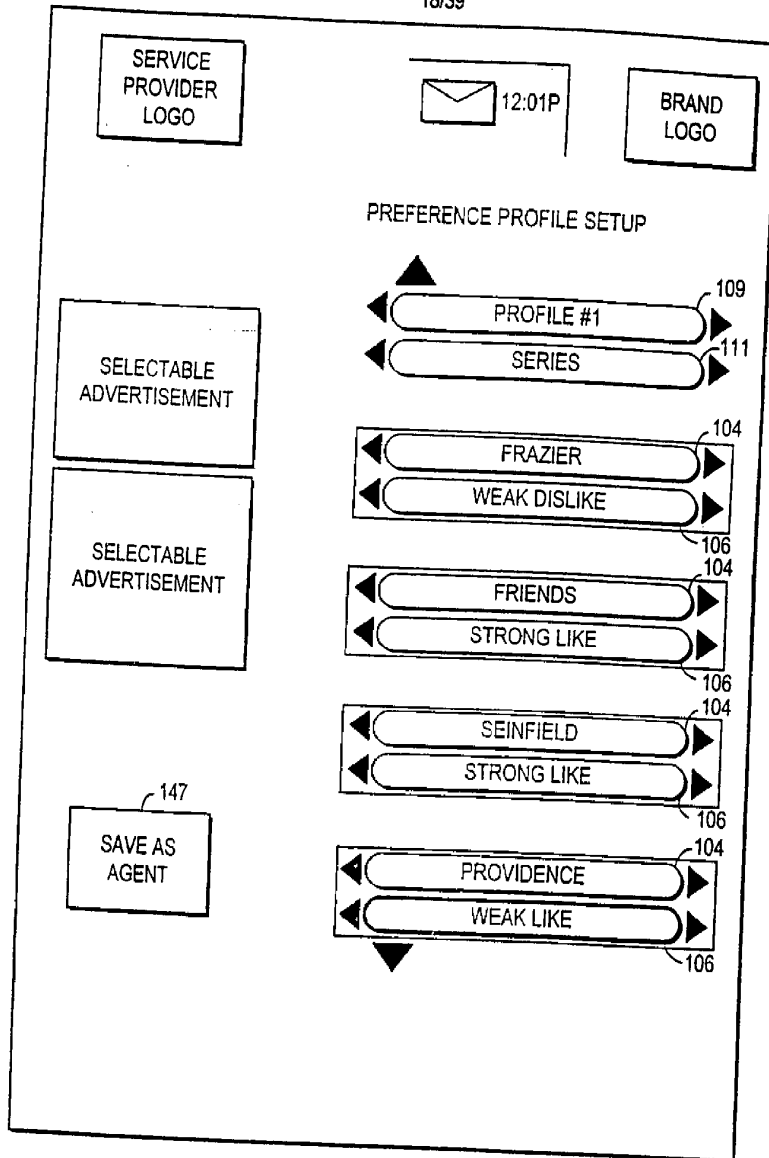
18/39

SERVICE PROVIDER LOGO

12:01P

BRAND LOGO

PREFERENCE PROFILE SETUP

109
PROFILE #1
111
SERIES

SELECTABLE ADVERTISEMENT

104
FRAZIER
WEAK DISLIKE
106

SELECTABLE ADVERTISEMENT

104
FRIENDS
STRONG LIKE
106

104
SEINFIELD
STRONG LIKE
106

147
SAVE AS AGENT

104
PROVIDENCE
WEAK LIKE
106